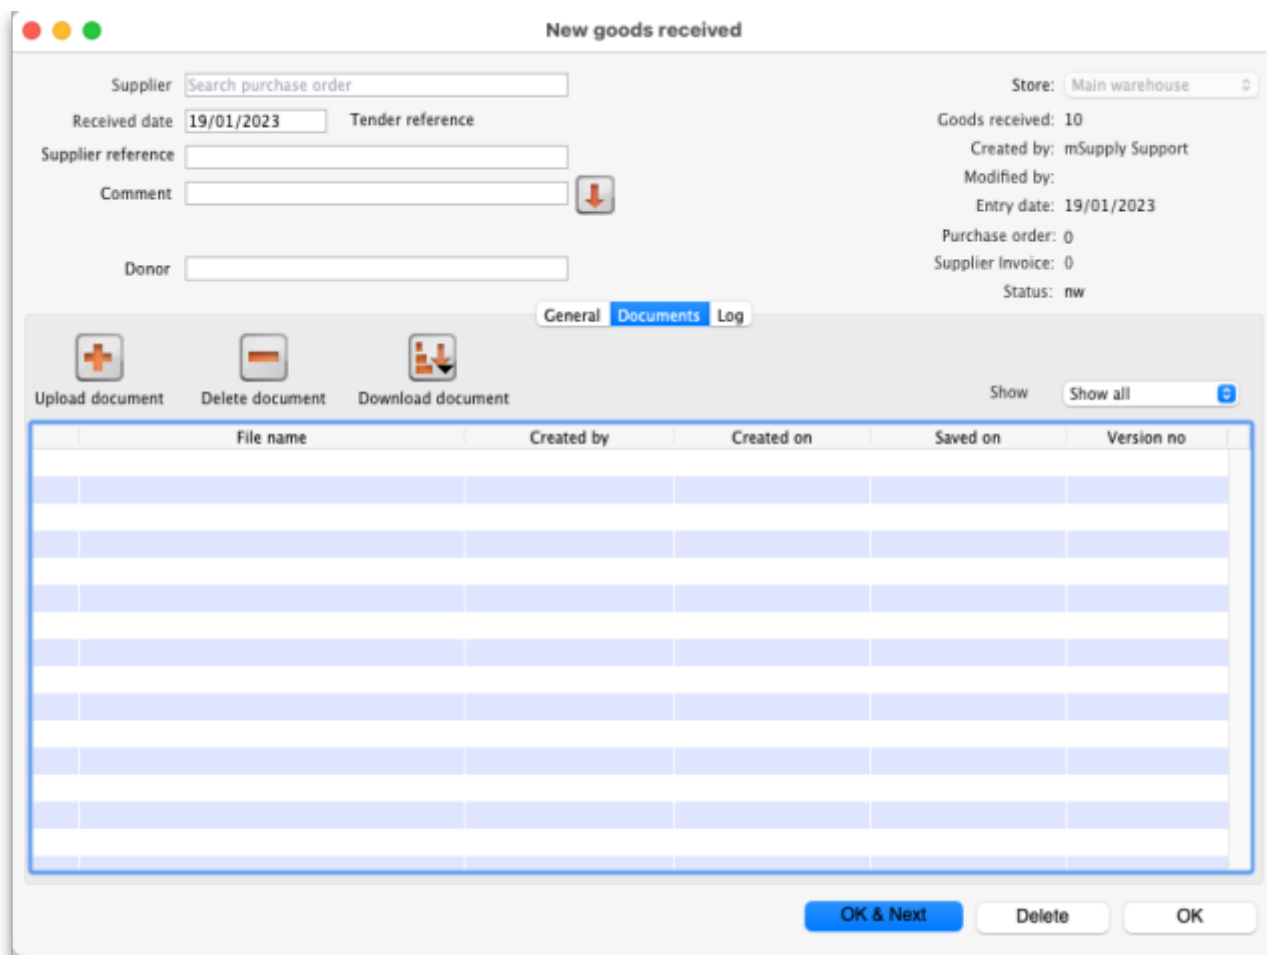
New goods received

Supplier Search purchase order
Received date 19/01/2023 Tender reference
Supplier reference
Comment
Donor

Store: Main warehouse
Goods received: 10
Created by: mSupply Support
Modified by:
Entry date: 19/01/2023
Purchase order: 0
Supplier Invoice: 0
Status: nw

General Documents Log

Upload document Delete document Download document

Show Show all

| File name | Created by | Created on | Saved on | Version no |
|---|---|---|---|---|

OK & Next Delete OK